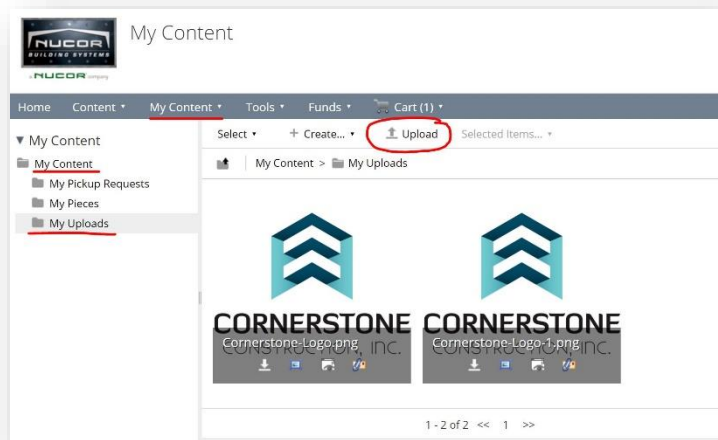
NUCOR BUILDING SYSTEMS
a NUCOR company

My Content

Home Content ▾ My Content ▾ Tools ▾ Funds ▾ Cart (1) ▾

▼ My Content
My Content
My Pickup Requests
My Pieces
My Uploads

Select ▾ + Create... ▾ Upload Selected Items... ▾

My Content > My Uploads

CORNERSTONE CONSTRUCTION, INC.
Cornerstone-Logo.png

CORNERSTONE CONSTRUCTION, INC.
Cornerstone-Logo-1.png

1 - 2 of 2 << 1 >>